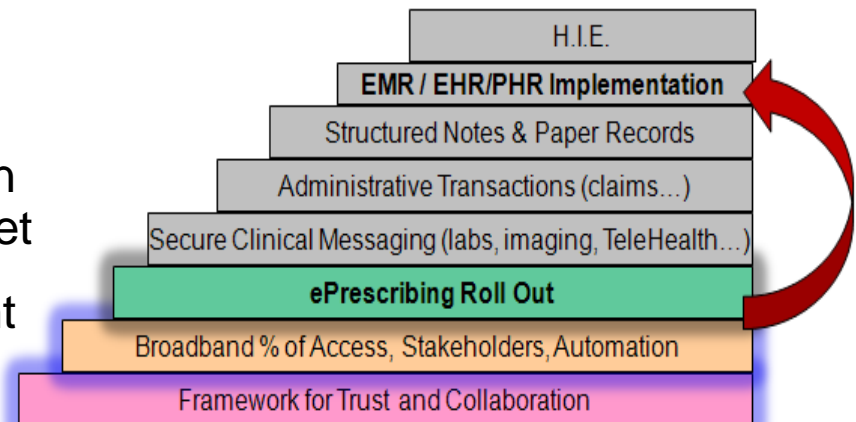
n
et
t

H.I.E.
EMR / EHR/PHR Implementation
Structured Notes & Paper Records
Administrative Transactions (claims…)
Secure Clinical Messaging (labs, imaging, TeleHealth…)
ePrescribing Roll Out
Broadband % of Access, Stakeholders, Automation
Framework for Trust and Collaboration